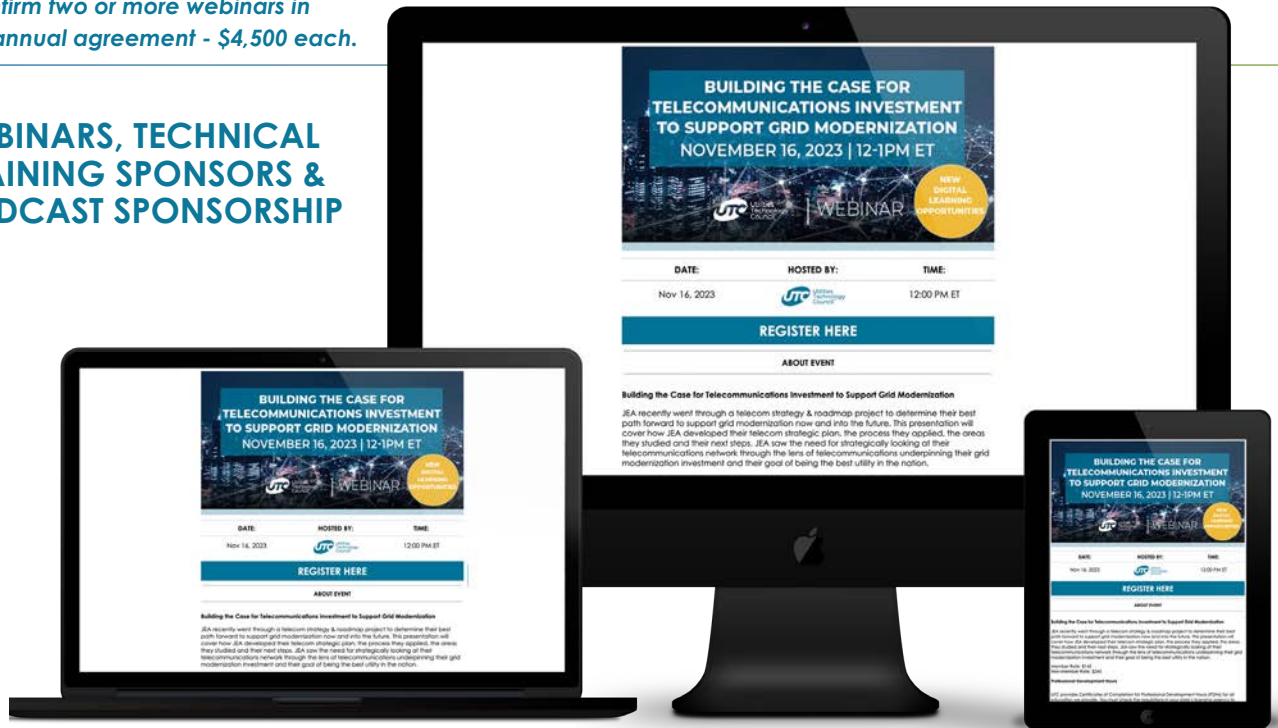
firm two or more webinars in annual agreement - \$4,500 each.

BINARS, TECHNICAL AINING SPONSORS & DCAST SPONSORSHIP

BUILDING THE CASE FOR TELECOMMUNICATIONS INVESTMENT TO SUPPORT GRID MODERNIZATION
NOVEMBER 16, 2023 | 12-1PM ET

UTC Utilities Technology Council | WEBINAR

NEW DIGITAL LEARNING OPPORTUNITIES

| DATE: | HOSTED BY: | TIME: |
|---|---|---|
| Nov 16, 2023 | UTC Utilities Technology Council | 12:00 PM ET |

REGISTER HERE

ABOUT EVENT

Building the Case for Telecommunications Investment to Support Grid Modernization

JEA recently went through a telecom strategy & roadmap project to determine their best path forward to support grid modernization now and into the future. This presentation will cover how JEA developed their telecom strategic plan, the process they applied, the areas they studied and their next steps. JEA saw the need for strategically looking at their telecommunications network through the lens of telecommunications underpinning their grid modernization investment and their goal of being the best utility in the nation.

BUILDING THE CASE FOR TELECOMMUNICATIONS INVESTMENT TO SUPPORT GRID MODERNIZATION
NOVEMBER 16, 2023 | 12-1PM ET

WEBINAR

NEW DIGITAL LEARNING OPPORTUNITIES

| DATE: | HOSTED BY: | TIME: |
|---|---|---|
| Nov 16, 2023 | UTC | 12:00 PM ET |

REGISTER HERE

ABOUT EVENT

Building the Case for Telecommunications Investment to Support Grid Modernization

JEA recently went through a telecom strategy & roadmap project to determine their best path forward to support grid modernization now and into the future. This presentation will cover how JEA developed their telecom strategic plan, the process they applied, the areas they studied and their next steps. JEA saw the need for strategically looking at their telecommunications network through the lens of telecommunications underpinning their grid modernization investment and their goal of being the best utility in the nation.

BUILDING THE CASE FOR TELECOMMUNICATIONS INVESTMENT TO SUPPORT GRID MODERNIZATION
NOVEMBER 16, 2023 | 12-1PM ET

WEBINAR

| DATE: | HOSTED BY: | TIME: |
|---|---|---|
| Nov 16, 2023 | UTC | 12:00 PM ET |

REGISTER HERE

ABOUT EVENT

Building the Case for Telecommunications Investment to Support Grid Modernization

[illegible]

Member Rate: \$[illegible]
Non-member Rate: \$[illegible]

Professional Development Hours

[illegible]